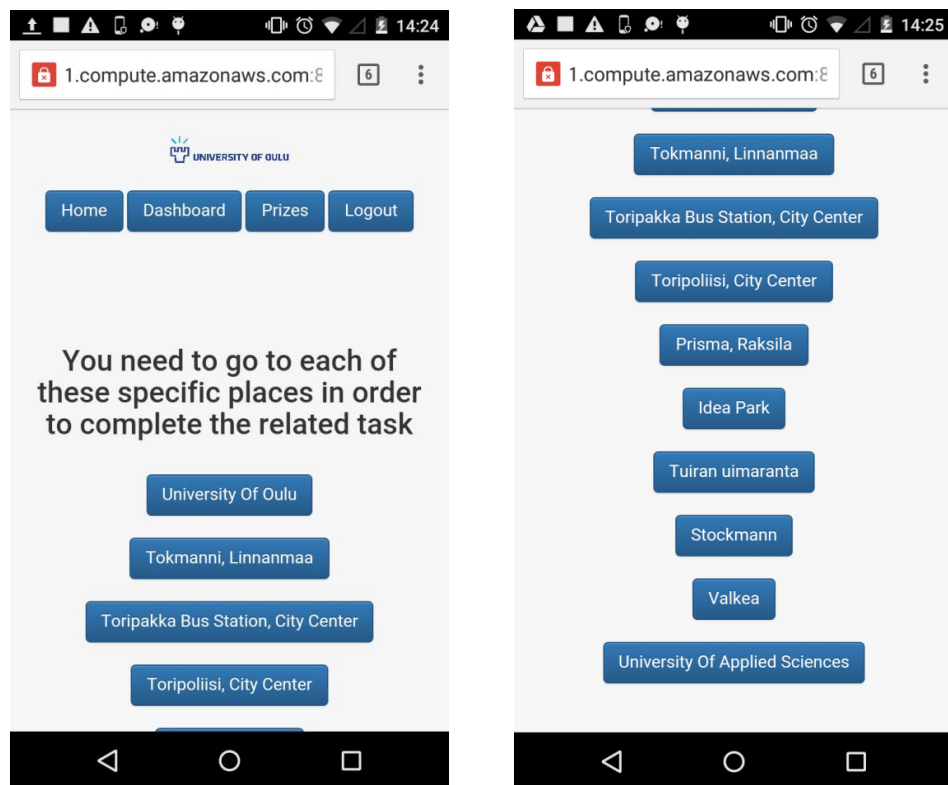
14:24

1.compute.amazonaws.com:8

6

UNIVERSITY OF OULU

Home Dashboard Prizes Logout

You need to go to each of these specific places in order to complete the related task

University Of Oulu

Tokmanni, Linnanmaa

Toripakka Bus Station, City Center

Toripoliisi, City Center

14:25

1.compute.amazonaws.com:8

6

Tokmanni, Linnanmaa

Toripakka Bus Station, City Center

Toripoliisi, City Center

Prisma, Raksila

Idea Park

Tuiran uimaranta

Stockmann

Valkea

University Of Applied Sciences